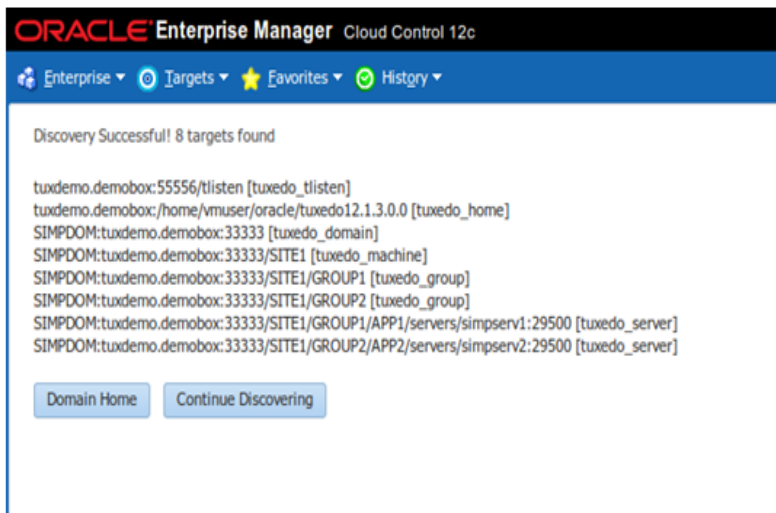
ORACLE Enterprise Manager Cloud Control 12c

Enterprise ▾ Targets ▾ Favorites ▾ History ▾

Discovery Successful! 8 targets found

tuxdemo.demobox:55556/tlisten [tuxedo_tlisten]
tuxdemo.demobox:/home/vmuser/oracle/tuxedo12.1.3.0.0 [tuxedo_home]
SIMPDOM:tuxdemo.demobox:33333 [tuxedo_domain]
SIMPDOM:tuxdemo.demobox:33333/SITE1 [tuxedo_machine]
SIMPDOM:tuxdemo.demobox:33333/SITE1/GROUP1 [tuxedo_group]
SIMPDOM:tuxdemo.demobox:33333/SITE1/GROUP2 [tuxedo_group]
SIMPDOM:tuxdemo.demobox:33333/SITE1/GROUP1/APP1/servers/simpserv1:29500 [tuxedo_server]
SIMPDOM:tuxdemo.demobox:33333/SITE1/GROUP2/APP2/servers/simpserv2:29500 [tuxedo_server]

Domain Home Continue Discovering